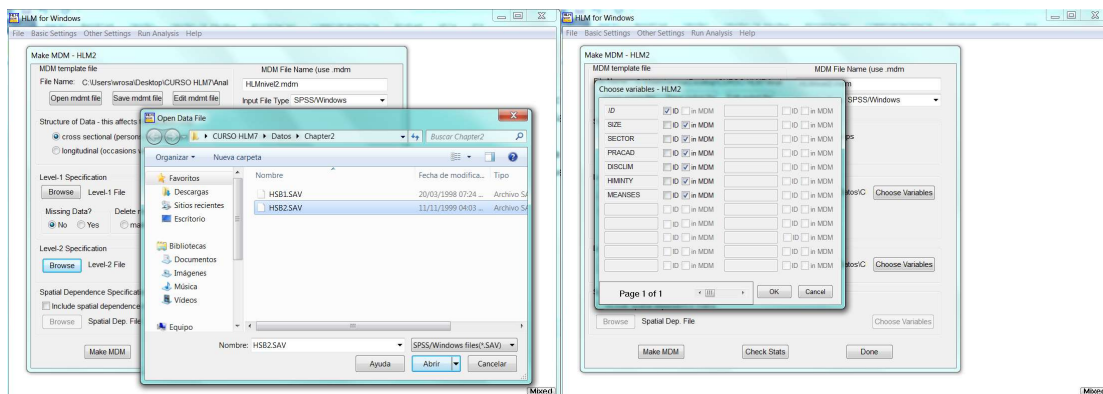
HLM for Windows
File Basic Settings Other Settings Run Analysis Help

Make MDM - HLM2
MDM template file
File Name: C:\Users\wrosa\Desktop\CURSO HLM7\Anal
Open mdmt file
Save mdmt file
Edit mdmt file
MDM File Name (use .mdm
HLMnivel2.mdm
Input File Type SPSS/Windows

Structure of Data - this affects
cross sectional (person
longitudinal (occasions

Level-1 Specification
Browse Level-1 File
Missing Data? Delete
No Yes

Level-2 Specification
Browse Level-2 File

Spatial Dependence Specification
Include spatial dependence
Browse Spatial Dep. File

Make MDM

Open Data File
CURSO HLM7 ▸ Datos ▸ Chapter2
Buscar Chapter2
Organizar ▾ Nueva carpeta
Favoritos
Descargas
Sitios recientes
Escritorio
Bibliotecas
Documentos
Imágenes
Música
Vídeos
Equipo

| Nombre | Fecha de modifica... | Tipo |
|---|---|---|
| HSB1.SAV | 20/03/1998 07:24 ... | Archivo SA |
| HSB2.SAV | 11/11/1999 04:03 ... | Archivo SA |

Nombre: HSB2.SAV
SPSS/Windows files(*.SAV)
Ayuda
Abrir
Cancelar

Mixed

HLM for Windows
File Basic Settings Other Settings Run Analysis Help

Make MDM - HLM2
MDM template file
MDM File Name (use .mdm
SPSS/Windows

Choose variables - HLM2

| | | | |
|---|---|---|---|
| ID | ID in MDM | | ID in MDM |
| SIZE | ID in MDM | | ID in MDM |
| SECTOR | ID in MDM | | ID in MDM |
| PRACAD | ID in MDM | | ID in MDM |
| DISCLIM | ID in MDM | | ID in MDM |
| HIMINTY | ID in MDM | | ID in MDM |
| MEANSES | ID in MDM | | ID in MDM |
| | ID in MDM | | ID in MDM |
| | ID in MDM | | ID in MDM |
| | ID in MDM | | ID in MDM |
| | ID in MDM | | ID in MDM |
| | ID in MDM | | ID in MDM |
| | ID in MDM | | ID in MDM |

Page 1 of 1
OK
Cancel

Choose Variables
Choose Variables
Browse Spatial Dep. File
Choose Variables
Make MDM
Check Stats
Done

Mixed